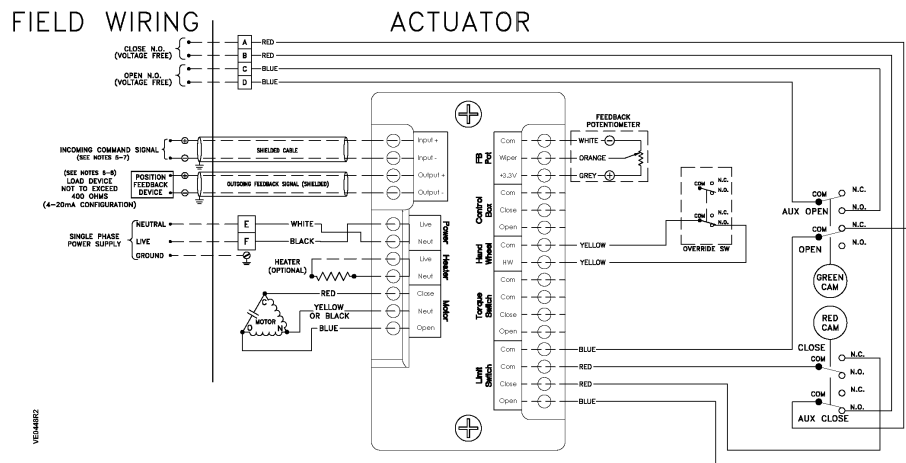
FIELD WIRING

ACTUATOR

CLOSE N.O. (VOLTAGE FREE)
A RED
B RED
OPEN N.O. (VOLTAGE FREE)
C BLUE
D BLUE

INCOMING COMMAND SIGNAL (SEE NOTES 5-7)
SHIELDED CABLE
Input +
Input -
(SEE NOTES 5-8) LOAD DEVICE NOT TO EXCEED 400 OHMS (4-20mA CONFIGURATION)
POSITION FEEDBACK DEVICE
OUTGOING FEEDBACK SIGNAL (SHIELDED)
Output +
Output -

SINGLE PHASE POWER SUPPLY
NEUTRAL
LIVE
GROUND
E WHITE
F BLACK
Power
Live
Neut
HEATER (OPTIONAL)
Heater
Live
Neut
RED
YELLOW OR BLACK
BLUE
MOTOR
C
O
N
Motor
Close
Neut
Open

FB Pot
Com
Wiper
+3.3V
FEEDBACK POTENTIOMETER
WHITE
ORANGE
GREY

Control Box
Com
Close
Open

Hand Wheel
Com
HW
YELLOW
YELLOW
COM N.C.
N.O.
COM N.C.
N.O.
OVERRIDE SW

Torque Switch
Com
Close
Open

Limit Switch
Com
Close
Open
BLUE
RED
RED
BLUE

COM N.C.
N.O.
AUX OPEN
COM N.C.
N.O.
OPEN
GREEN CAM
RED CAM
CLOSE
COM N.C.
N.O.
COM N.C.
N.O.
AUX CLOSE

VE6448R2